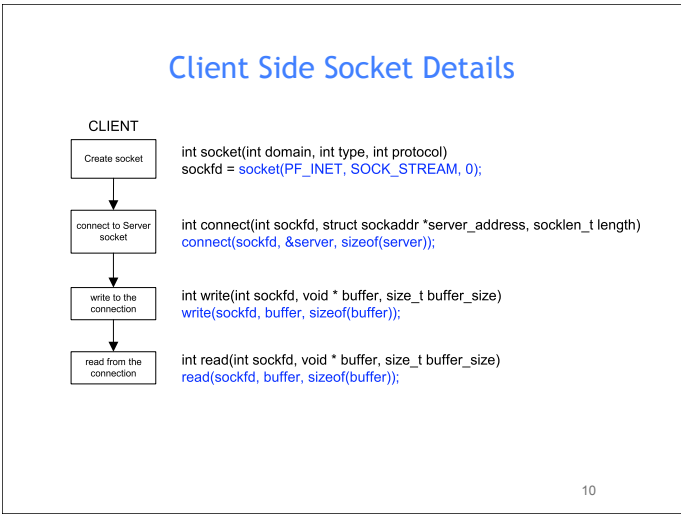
Client Side Socket Details

CLIENT

Create socket

connect to Server socket

write to the connection

read from the connection

int socket(int domain, int type, int protocol)
sockfd = socket(PF_INET, SOCK_STREAM, 0);

int connect(int sockfd, struct sockaddr *server_address, socklen_t length)
connect(sockfd, &server, sizeof(server));

int write(int sockfd, void * buffer, size_t buffer_size)
write(sockfd, buffer, sizeof(buffer));

int read(int sockfd, void * buffer, size_t buffer_size)
read(sockfd, buffer, sizeof(buffer));

10